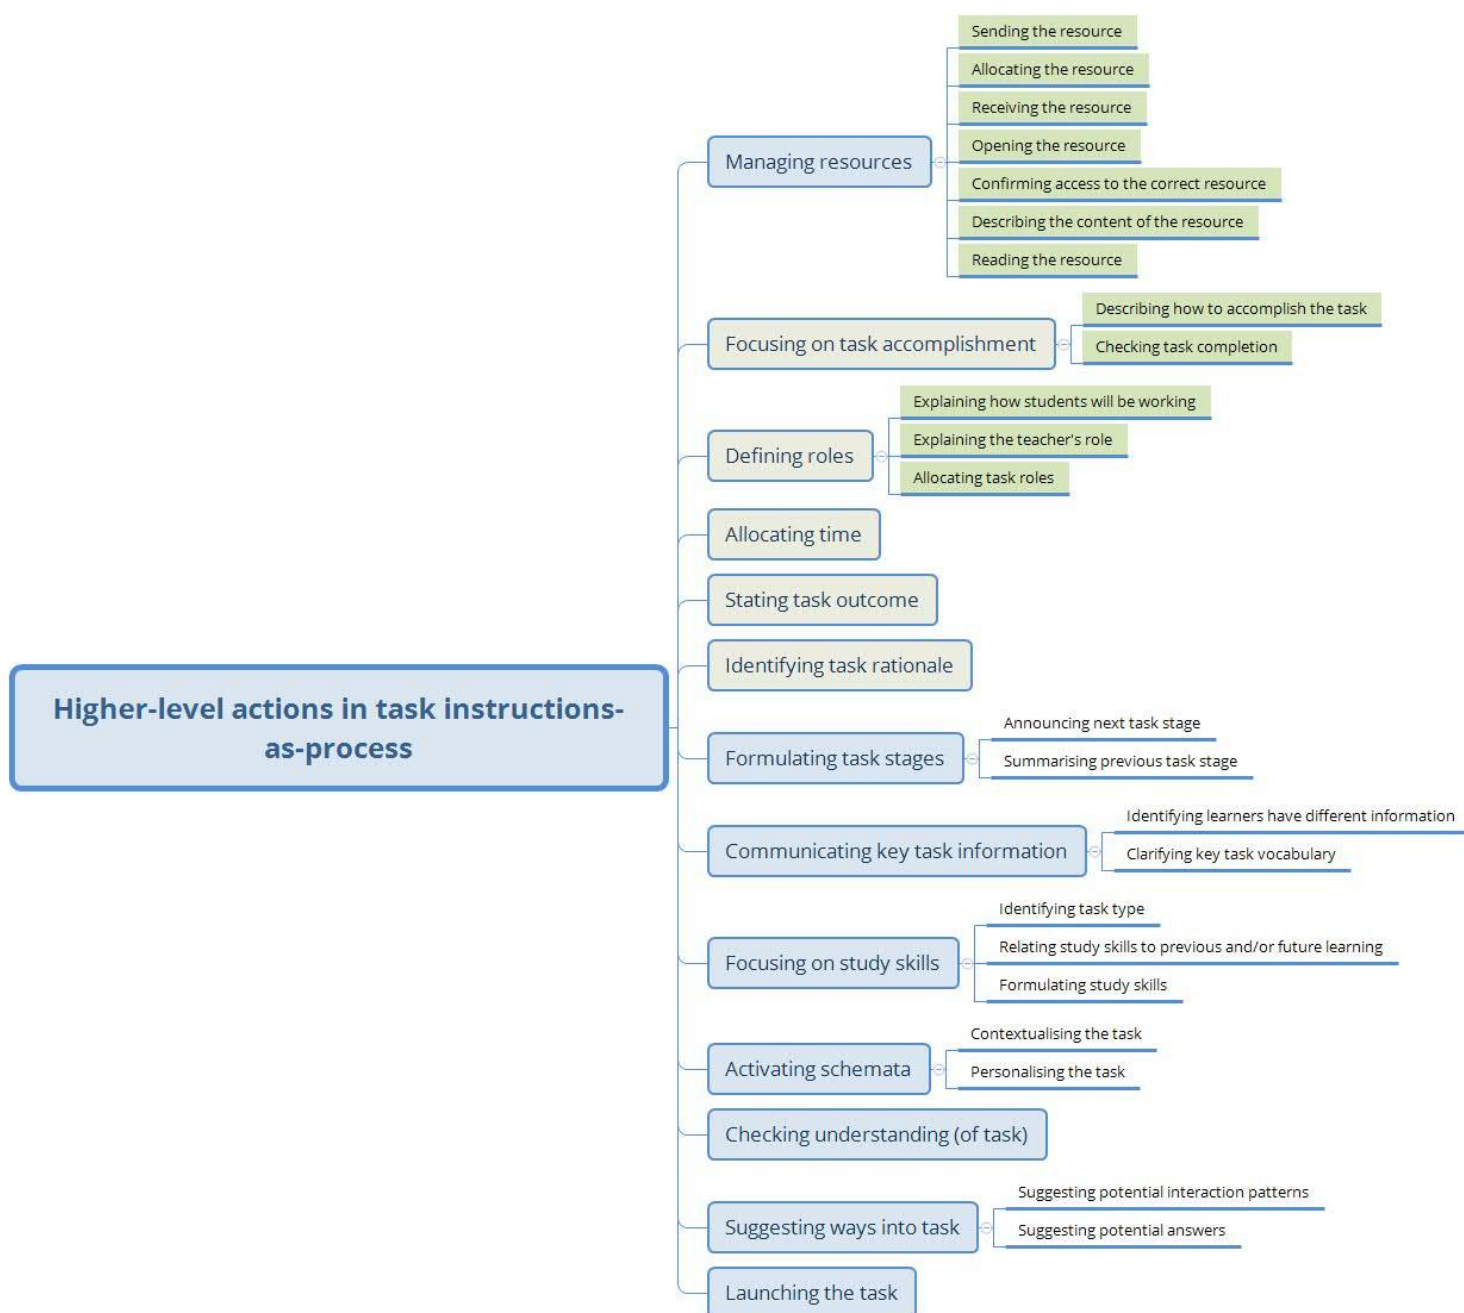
Higher-level actions in task instructions-as-process

Managing resources

Sending the resource

Allocating the resource

Receiving the resource

Opening the resource

Confirming access to the correct resource

Describing the content of the resource

Reading the resource

Focusing on task accomplishment

Describing how to accomplish the task

Checking task completion

Defining roles

Explaining how students will be working

Explaining the teacher's role

Allocating task roles

Allocating time

Stating task outcome

Identifying task rationale

Formulating task stages

Announcing next task stage

Summarising previous task stage

Communicating key task information

Identifying learners have different information

Clarifying key task vocabulary

Focusing on study skills

Identifying task type

Relating study skills to previous and/or future learning

Formulating study skills

Activating schemata

Contextualising the task

Personalising the task

Checking understanding (of task)

Suggesting ways into task

Suggesting potential interaction patterns

Suggesting potential answers

Launching the task